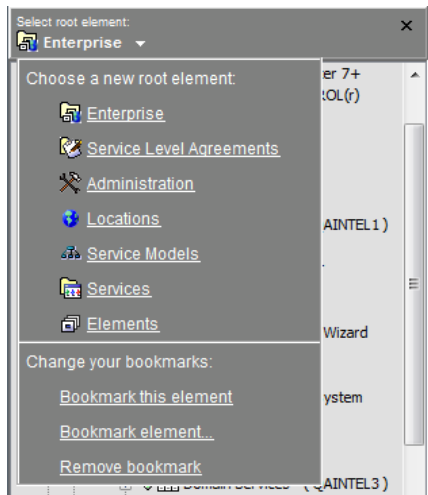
Select root element:
Enterprise
×
Choose a new root element:
Enterprise
Service Level Agreements
Administration
Locations
Service Models
Services
Elements
Change your bookmarks:
Bookmark this element
Bookmark element...
Remove bookmark
er 7+
ROL(r)
AINTEL1)
Wizard
ystem
Domain Services (AINTEL3)